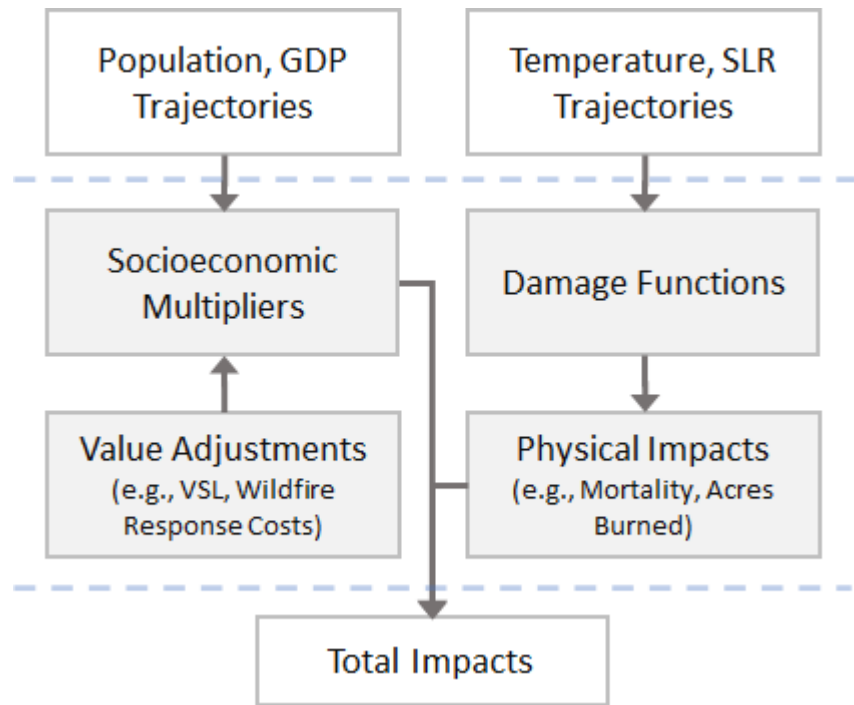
Population, GDP Trajectories

Temperature, SLR Trajectories

Socioeconomic Multipliers

Damage Functions

Value Adjustments (e.g., VSL, Wildfire Response Costs)

Physical Impacts (e.g., Mortality, Acres Burned)

Total Impacts